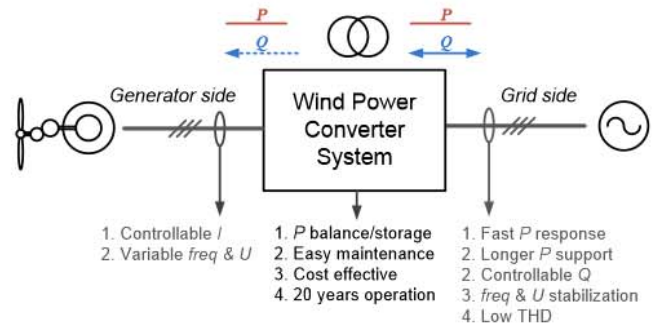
$P$
$Q$
$P$
$Q$

Generator side

Wind Power Converter System

Grid side

1. Controllable $I$
2. Variable $freq$ & $U$

1. $P$ balance/storage
2. Easy maintenance
3. Cost effective
4. 20 years operation

1. Fast $P$ response
1. Longer $P$ support
2. Controllable Q
3. $freq$ & $U$ stabilization
4. Low THD